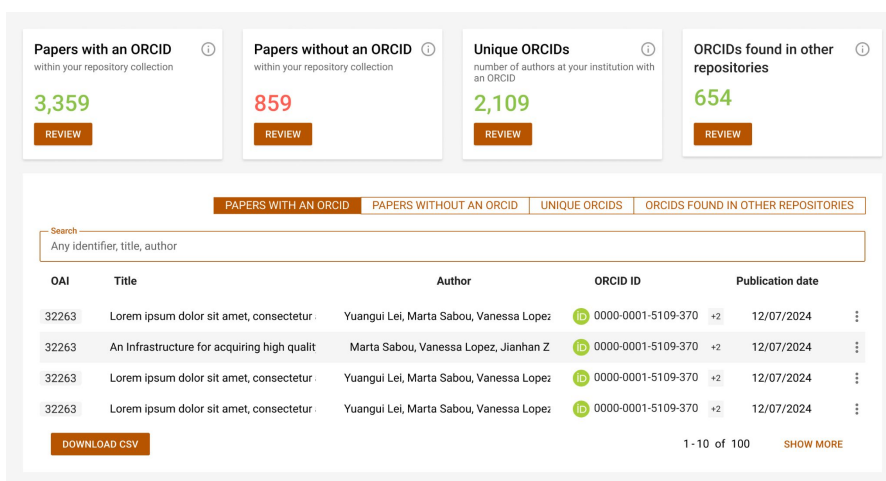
Papers with an ORCID
within your repository collection
3,359
REVIEW

Papers without an ORCID
within your repository collection
859
REVIEW

Unique ORCIDs
number of authors at your institution with an ORCID
2,109
REVIEW

ORCIDs found in other repositories
654
REVIEW

PAPERS WITH AN ORCID | PAPERS WITHOUT AN ORCID | UNIQUE ORCIDS | ORCIDS FOUND IN OTHER REPOSITORIES

Search
Any identifier, title, author

| OAI | Title | Author | ORCID ID | | Publication date |
|---|---|---|---|---|---|
| 32263 | Lorem ipsum dolor sit amet, consectetur | Yuangui Lei, Marta Sabou, Vanessa Lopez | iD 0000-0001-5109-370 | +2 | 12/07/2024 |
| 32263 | An Infrastructure for acquiring high qualit | Marta Sabou, Vanessa Lopez, Jianhan Z | iD 0000-0001-5109-370 | +2 | 12/07/2024 |
| 32263 | Lorem ipsum dolor sit amet, consectetur | Yuangui Lei, Marta Sabou, Vanessa Lopez | iD 0000-0001-5109-370 | +2 | 12/07/2024 |
| 32263 | Lorem ipsum dolor sit amet, consectetur | Yuangui Lei, Marta Sabou, Vanessa Lopez | iD 0000-0001-5109-370 | +2 | 12/07/2024 |

DOWNLOAD CSV
1-10 of 100
SHOW MORE